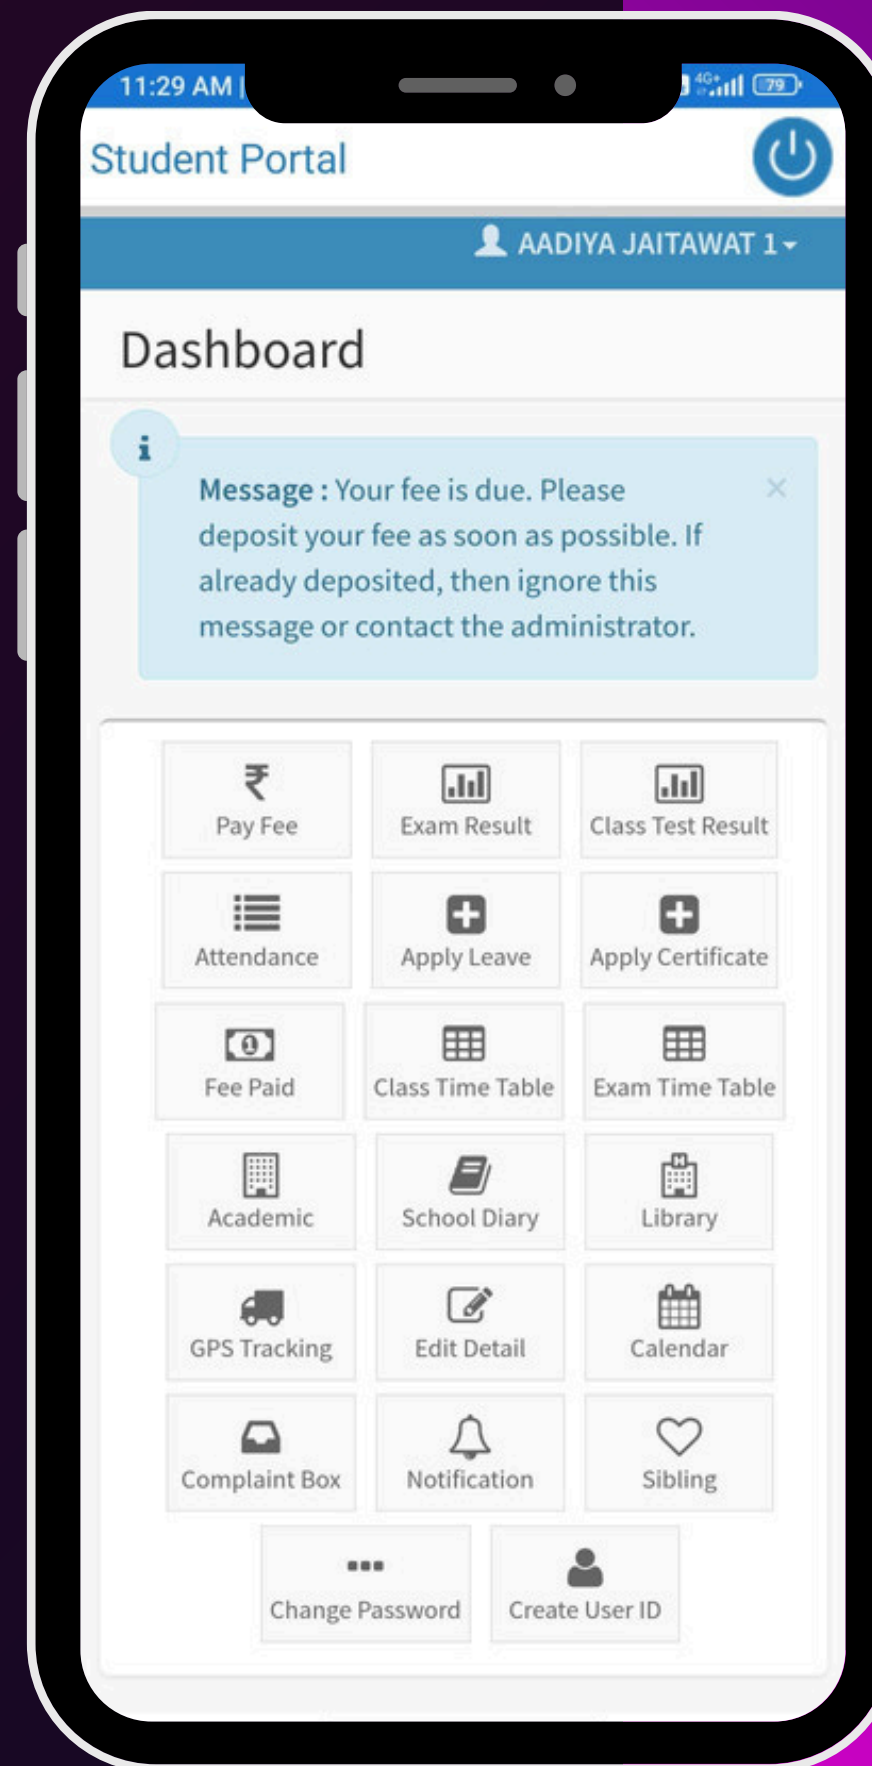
11:29 AM

79

Student Portal

AADIYA JAITAWAT 1

Dashboard

i

Message : Your fee is due. Please deposit your fee as soon as possible. If already deposited, then ignore this message or contact the administrator.

×

₹
Pay Fee

Exam Result

Class Test Result

Attendance

Apply Leave

Apply Certificate

Fee Paid

Class Time Table

Exam Time Table

Academic

School Diary

Library

GPS Tracking

Edit Detail

Calendar

Complaint Box

Notification

Sibling

Change Password

Create User ID